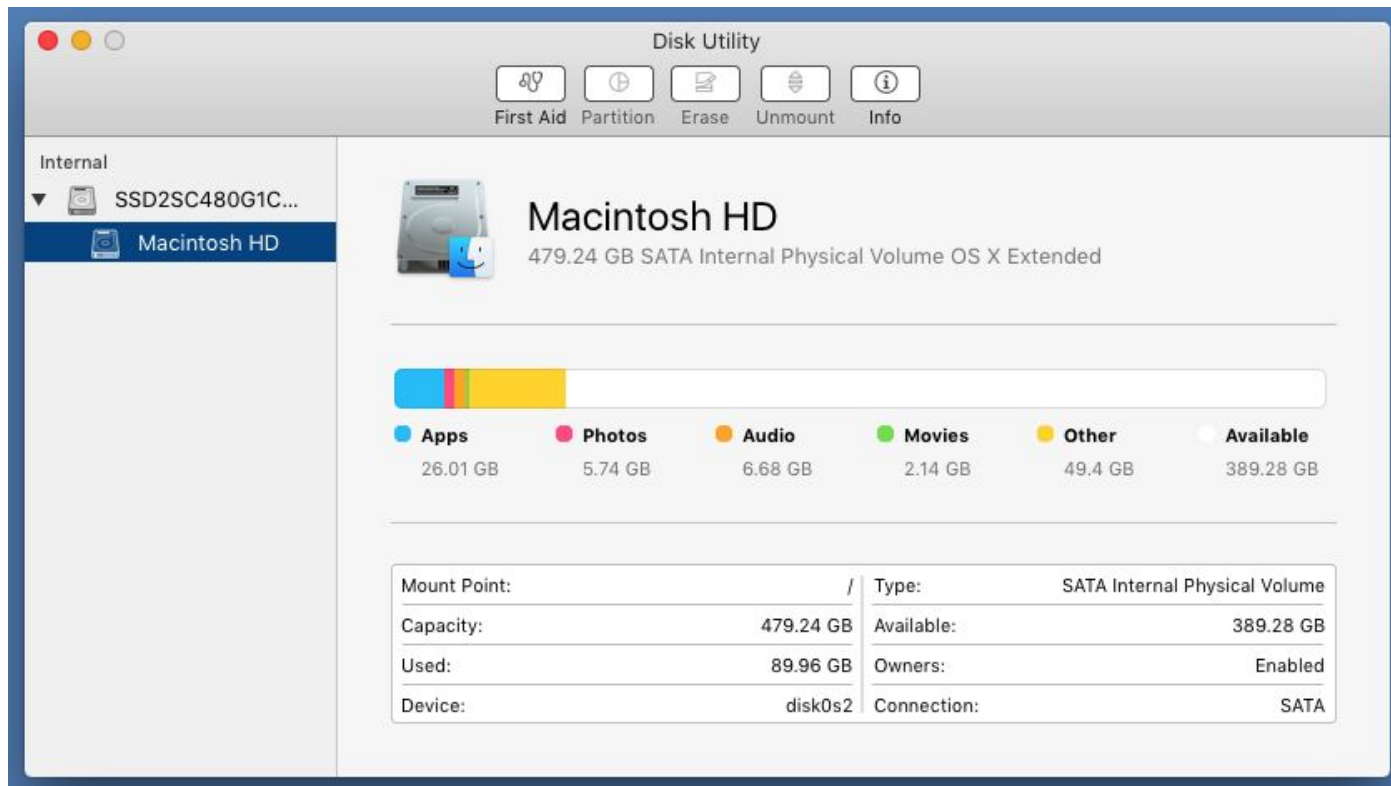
Disk Utility

First Aid Partition Erase Unmount Info

Internal

SSD2SC480G1C...

Macintosh HD

Macintosh HD

479.24 GB SATA Internal Physical Volume OS X Extended

Apps 26.01 GB

Photos 5.74 GB

Audio 6.68 GB

Movies 2.14 GB

Other 49.4 GB

Available 389.28 GB

| | | | |
|---|---|---|---|
| Mount Point: | / | Type: | SATA Internal Physical Volume |
| Capacity: | 479.24 GB | Available: | 389.28 GB |
| Used: | 89.96 GB | Owners: | Enabled |
| Device: | disk0s2 | Connection: | SATA |